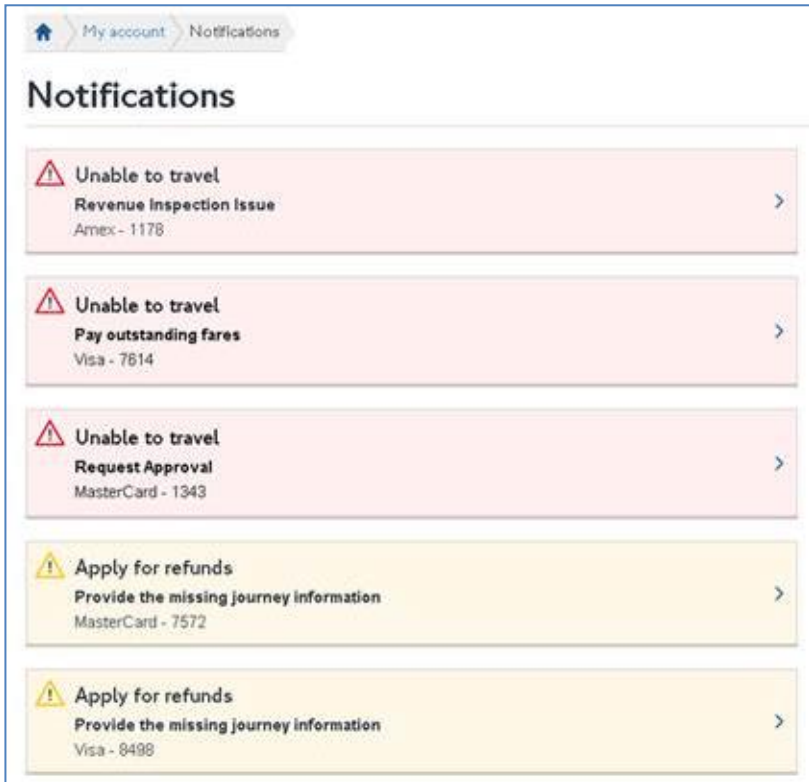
My account Notifications

Notifications

Unable to travel
Revenue Inspection Issue
Amex - 1178

Unable to travel
Pay outstanding fares
Visa - 7614

Unable to travel
Request Approval
MasterCard - 1343

Apply for refunds
Provide the missing journey information
MasterCard - 7572

Apply for refunds
Provide the missing journey information
Visa - 8498